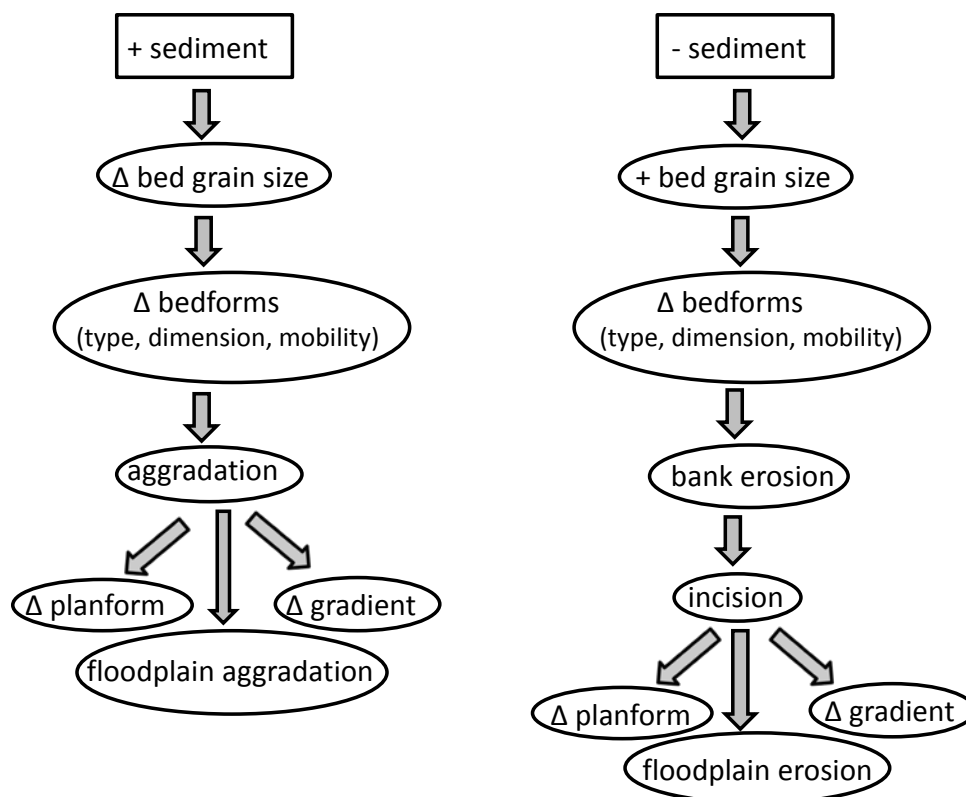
+ sediment

Δ bed grain size

Δ bedforms
(type, dimension, mobility)

aggradation

Δ planform

Δ gradient

floodplain aggradation

- sediment

+ bed grain size

Δ bedforms
(type, dimension, mobility)

bank erosion

incision

Δ planform

Δ gradient

floodplain erosion